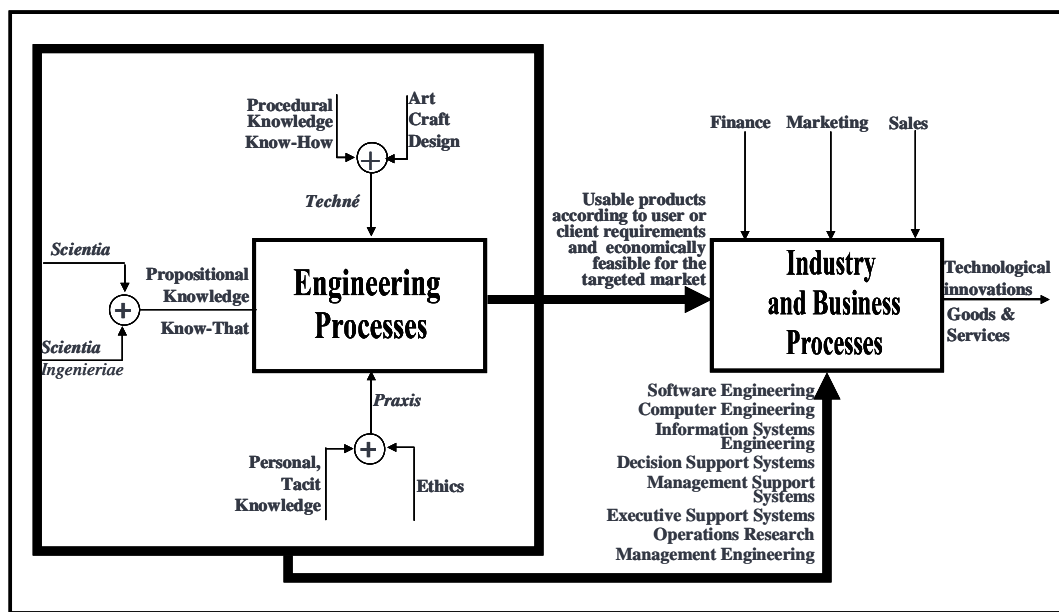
Procedural Knowledge Know-How

Art Craft Design

Techné

Scientia

Propositional Knowledge

Know-That

Scientia Ingenieriae

Engineering Processes

Praxis

Personal, Tacit Knowledge

Ethics

Finance

Marketing

Sales

Usable products according to user or client requirements and economically feasible for the targeted market

Industry and Business Processes

Technological innovations

Goods & Services

Software Engineering
Computer Engineering
Information Systems Engineering
Decision Support Systems
Management Support Systems
Executive Support Systems
Operations Research
Management Engineering